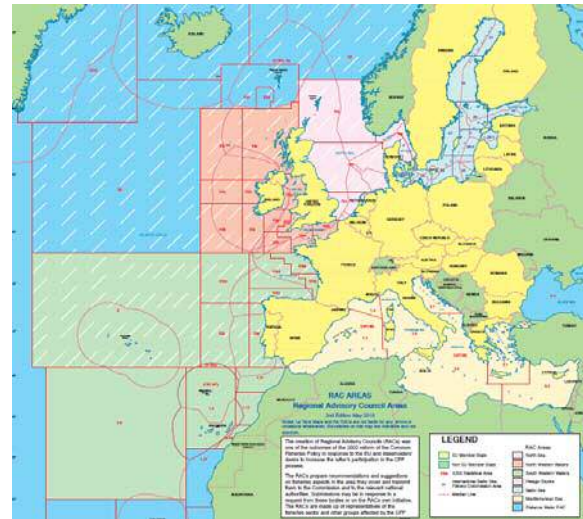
RAC AREAS
Regional Advisory Council Areas

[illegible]

The creation of Regional Advisory Councils (RACs) was one of the outcomes of the 2002 reform of the Common Fisheries Policy in response to the EU and stakeholders' desire to increase the latter's participation in the CFP process.

The RACs prepare recommendations and suggestions on fisheries aspects in the area they cover and transmit them to the Commission and to the relevant national authorities. Submissions may be in response to a request from these bodies or on the RACs own initiative. The RACs are made up of representatives of the fisheries sector and other groups affected by the CFP.

LEGEND
EU Member State
Non EU Member State
ICES Statistical Area
International Baltic Sea Fishery Commission Area
Median Line
RAC Areas
North Sea
North Western Waters
South Western Waters
Pelagic Stocks
Baltic Sea
Mediterranean Sea
Distance Water RAC

ICELAND
NORWAY
SWEDEN
FINLAND
ESTONIA
LATVIA
LITHUANIA
POLAND
GERMANY
DENMARK
NETHERLANDS
BELGIUM
UNITED KINGDOM
IRELAND
FRANCE
SPAIN
PORTUGAL
ITALY
AUSTRIA
CZECH REPUBLIC
SLOVAKIA
HUNGARY
ROMANIA
BULGARIA
GREECE
MALTA
ALGERIA
MOROCCO
TUNISIA
LIBYA
MAURITANIA
RUSSIA
BELARUS
UKRAINE